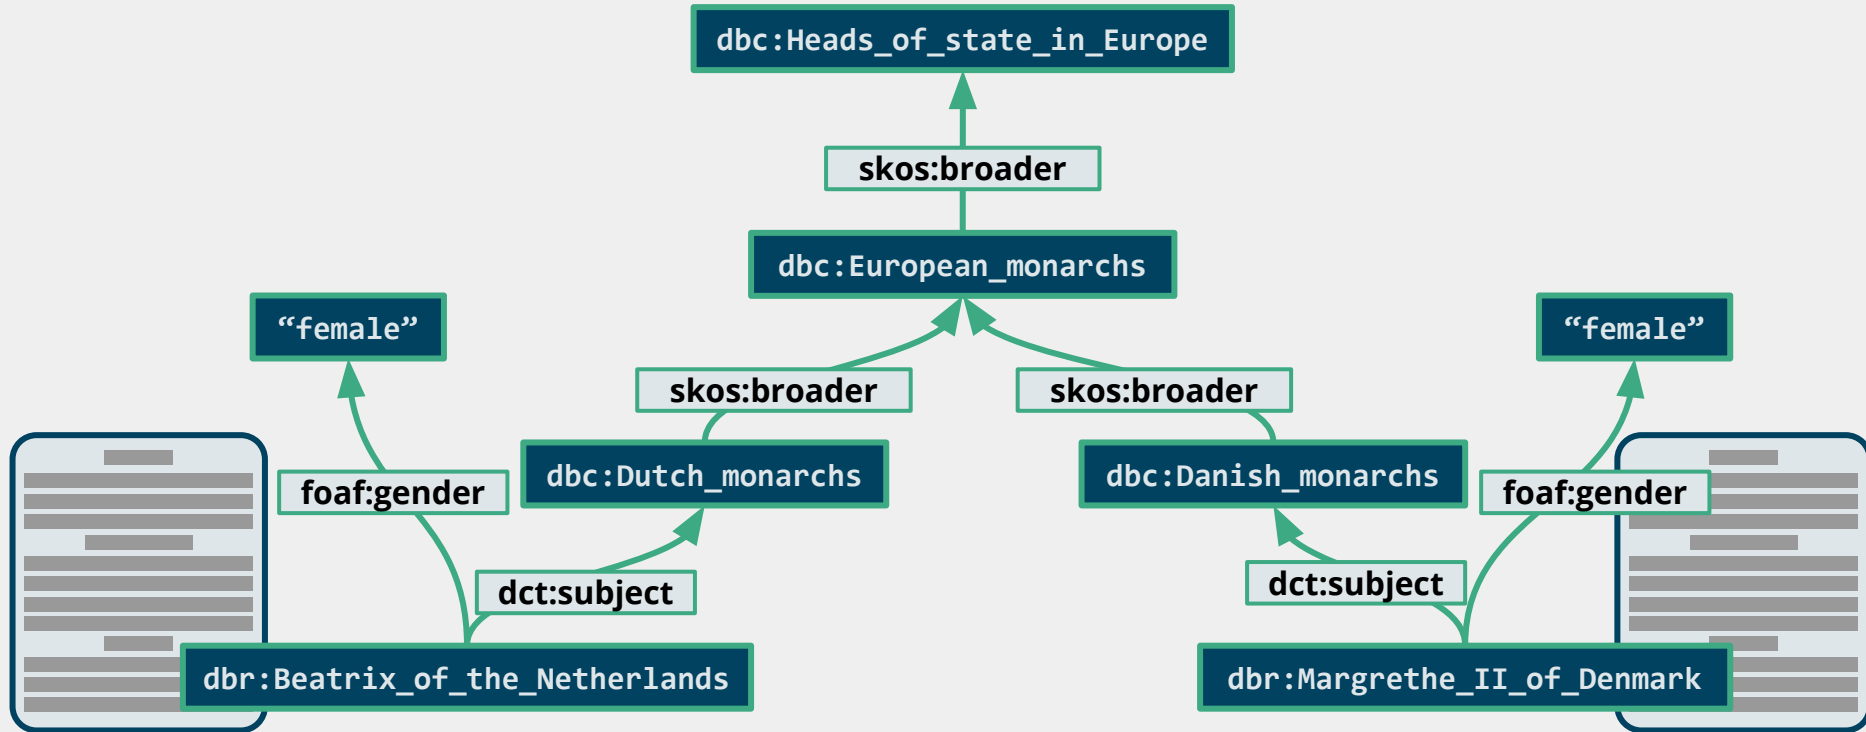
dbc:Heads_of_state_in_Europe

skos:broader

dbc:European_monarchs

"female"

skos:broader

skos:broader

"female"

foaf:gender

dbc:Dutch_monarchs

dbc:Danish_monarchs

foaf:gender

dct:subject

dct:subject

dbr:Beatrix_of_the_Netherlands

dbr:Margrethe_II_of_Denmark